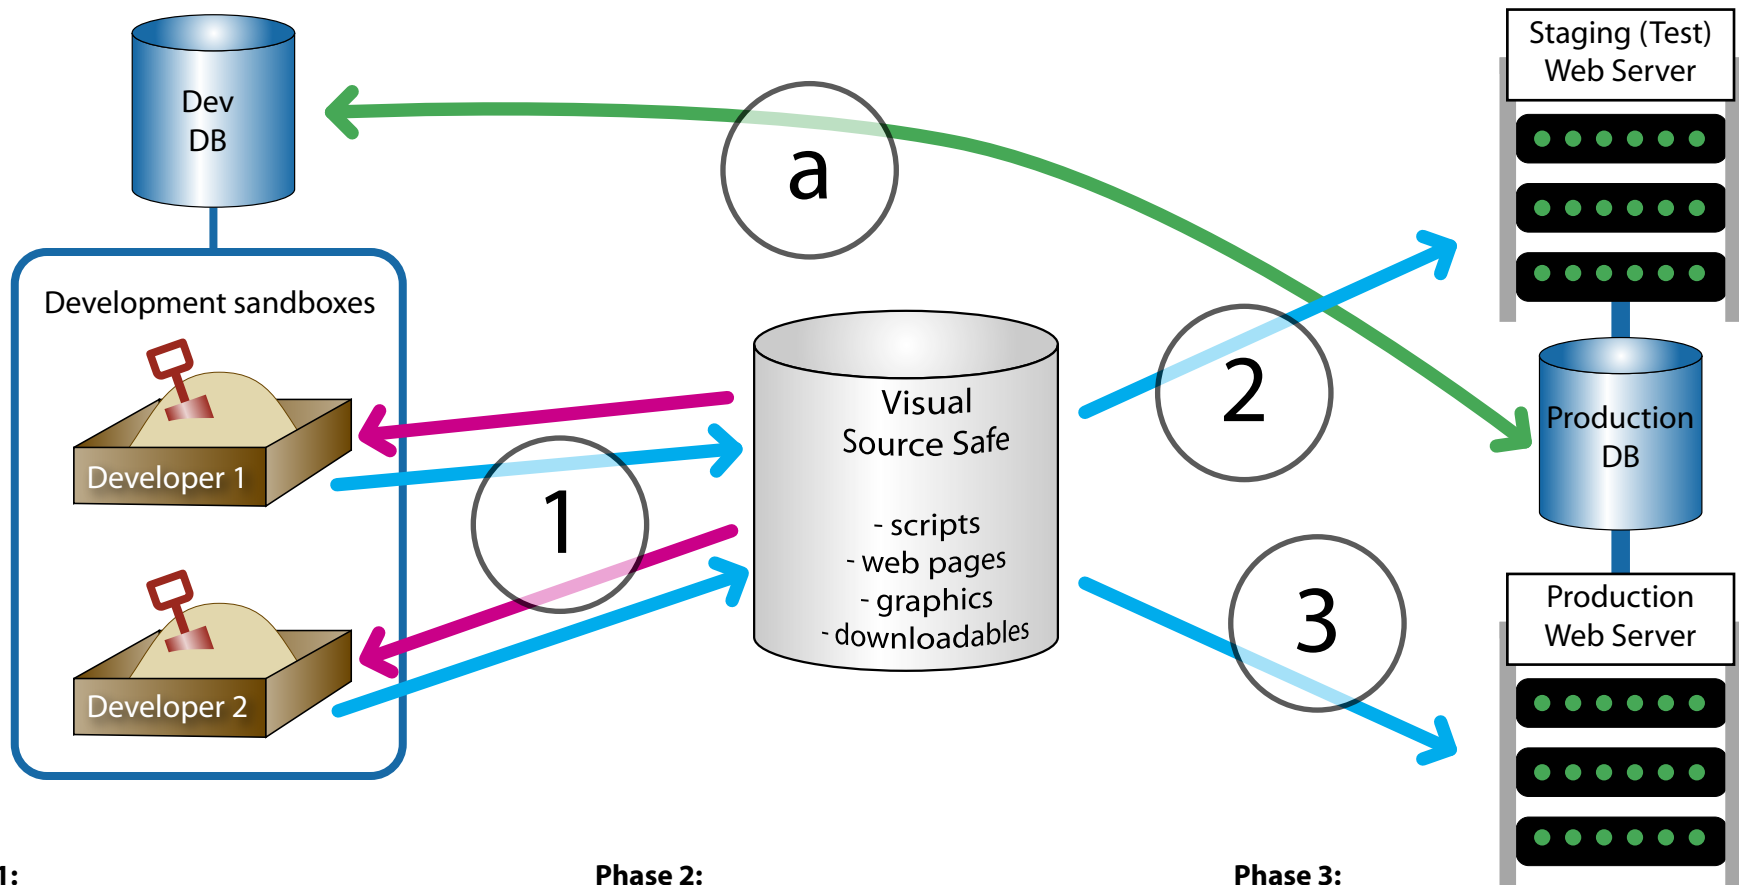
Dev DB

Development sandboxes

Developer 1

Developer 2

a

1

Visual Source Safe

- scripts
- web pages
- graphics
- downloadables

2

3

Staging (Test) Web Server

Production DB

Production Web Server

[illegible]1:

Phase 2:

Phase 3: